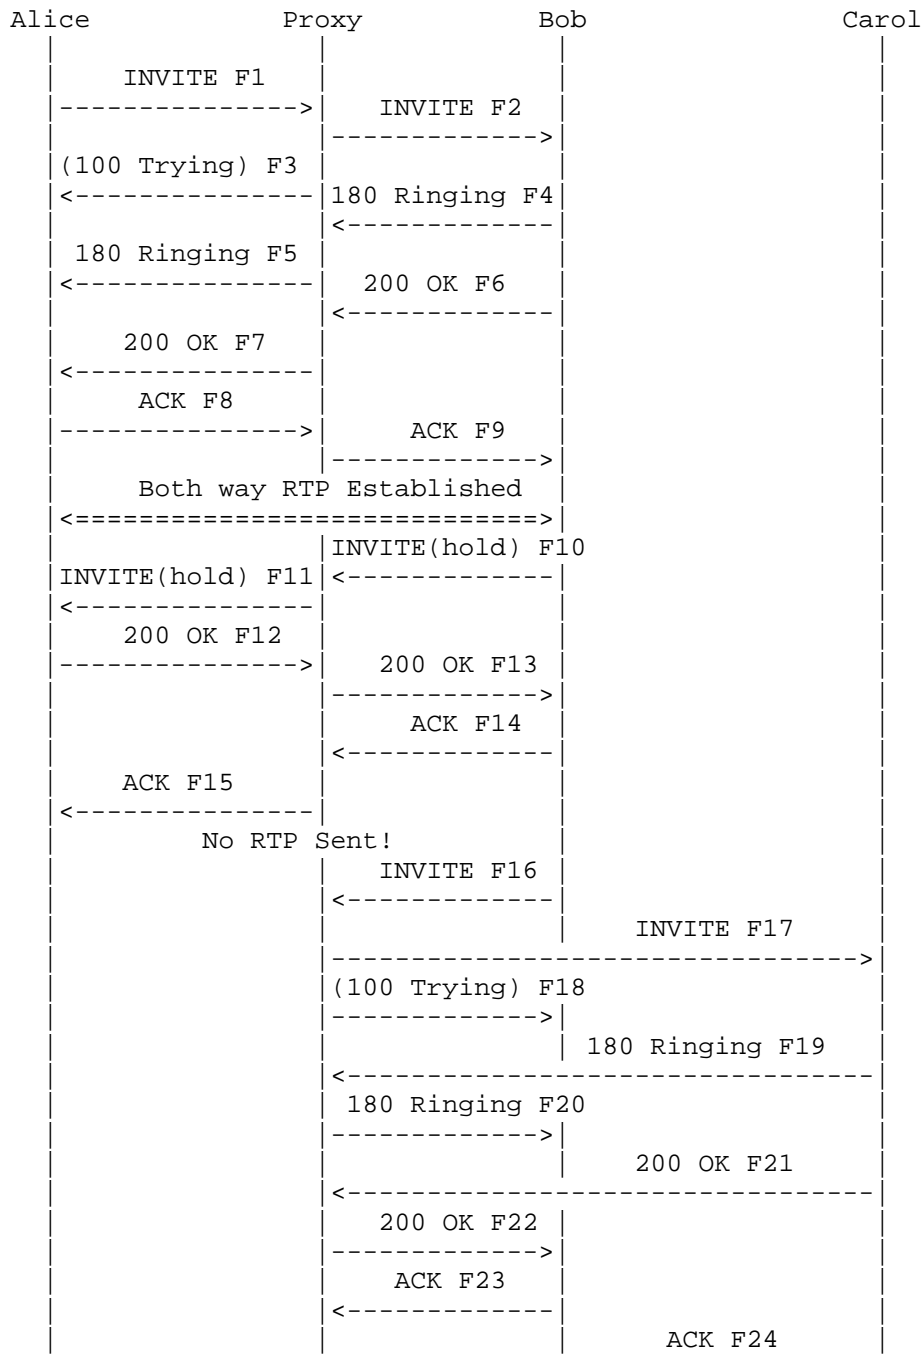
Alice Proxy Bob Carol

INVITE F1

INVITE F2

(100 Trying) F3

180 Ringing F4

180 Ringing F5

200 OK F6

200 OK F7

ACK F8

ACK F9

Both way RTP Established

INVITE(hold) F10

INVITE(hold) F11

200 OK F12

200 OK F13

ACK F14

ACK F15

No RTP Sent!

INVITE F16

INVITE F17

(100 Trying) F18

180 Ringing F19

180 Ringing F20

200 OK F21

200 OK F22

ACK F23

ACK F24